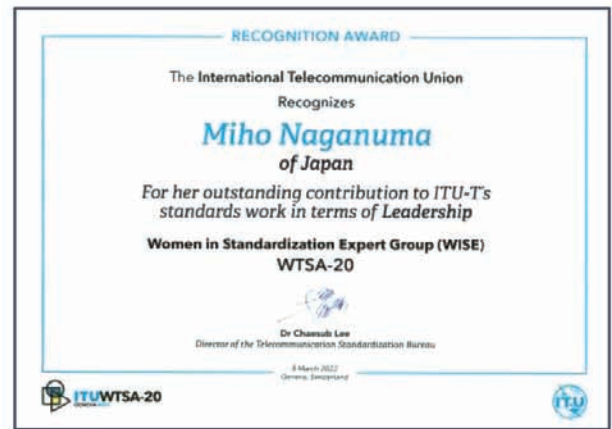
RECOGNITION AWARD

The International Telecommunication Union

Recognizes

Miho Naganuma

of Japan

For her outstanding contribution to ITU-T's standards work in terms of Leadership

Women in Standardization Expert Group (WISE)

WTSA-20

Dr Chaesub Lee
Director of the Telecommunication Standardization Bureau

8 March 2022
Geneva, Switzerland

ITUWTSA-20
GENEVA 2022

ITU